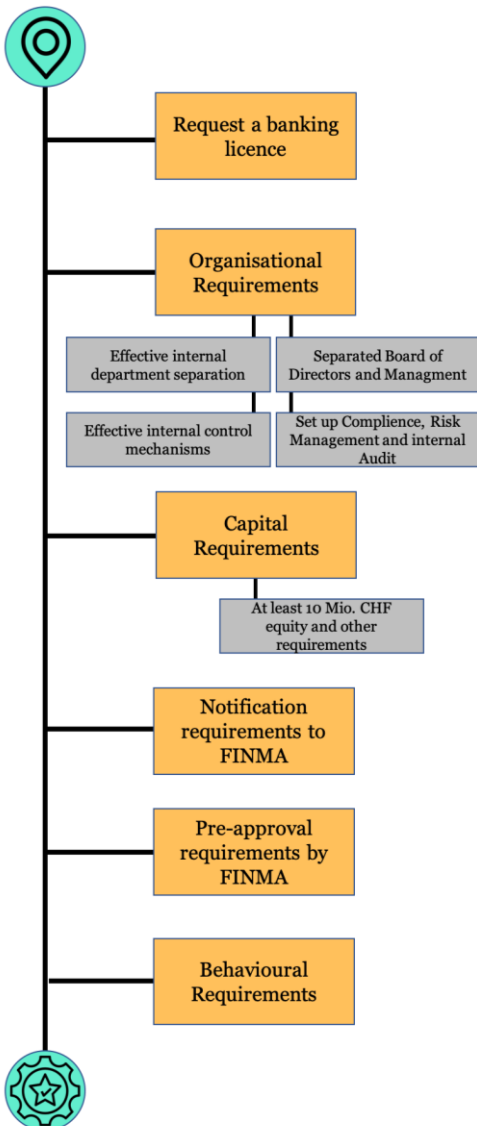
Request a banking licence

Organisational Requirements

Effective internal department separation

Separated Board of Directors and Managment

Effective internal control mechanisms

Set up Complience, Risk Management and internal Audit

Capital Requirements

At least 10 Mio. CHF equity and other requirements

Notification requirements to FINMA

Pre-approval requirements by FINMA

Behavioural Requirements